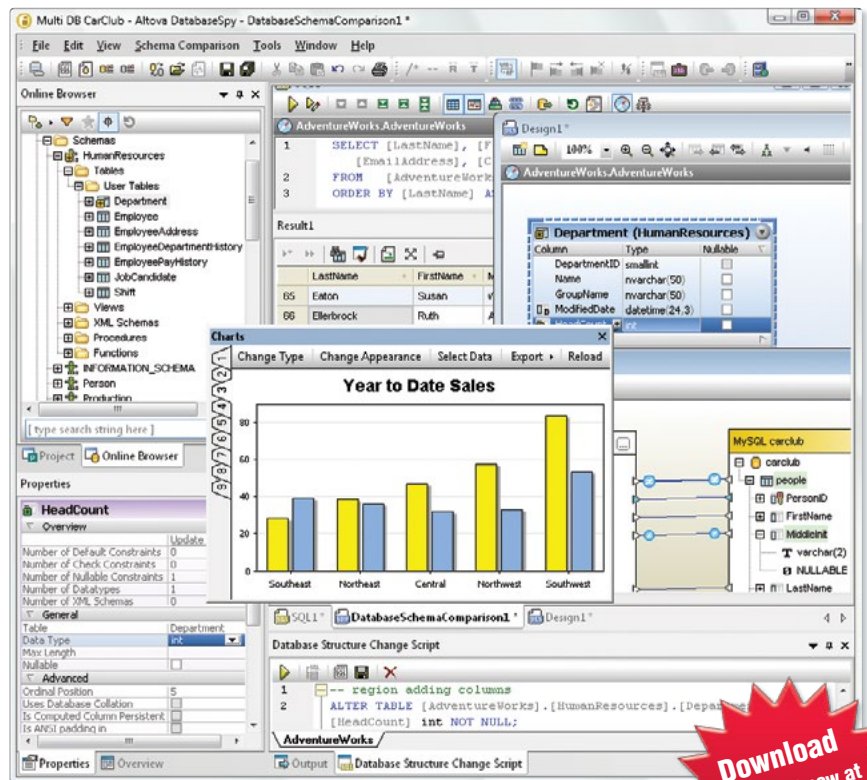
Multi DB CarClub - Altova DatabaseSpy - DatabaseSchemaComparison1 *

File Edit View Schema Comparison Tools Window Help

Online Browser

Schemas
HumanResources
Tables
User Tables
Department
Employee
EmployeeAddress
EmployeeDepartmentHistory
EmployeePayHistory
JobCandidate
Shift
Views
XML Schemas
Procedures
Functions
INFORMATION_SCHEMA
Person
Production

[ type search string here ]

Project Online Browser

Properties

HeadCount
Overview

| | Update |
|---|---|
| Number of Default Constraints | 0 |
| Number of Check Constraints | 0 |
| Number of Nullable Constraints | 1 |
| Number of Datatypes | 1 |
| Number of XML Schemas | 0 |

General

| | |
|---|---|
| Table | Department |
| Data Type | int |
| Max Length | |
| Nullable | |

Advanced

| | |
|---|---|
| Ordinal Position | 5 |
| Uses Database Collation | |
| Is Computed Column Persistent | |
| Is ANSI padding in | |

Properties Overview

AdventureWorks.AdventureWorks

1 SELECT [LastName], [F
[EmailAddress], [C
2 FROM [AdventureWork
3 ORDER BY [LastName] A

Result1

| | LastName | FirstName |
|---|---|---|
| 65 | Eaton | Susan |
| 66 | Ellerbrock | Ruth |

Design1 *

100%

AdventureWorks.AdventureWorks

Department (HumanResources)

| Column | Type | Nullable |
|---|---|---|
| DepartmentID | smallint | |
| Name | nvarchar(50) | |
| GroupName | nvarchar(50) | |
| ModifiedDate | datetime(24,3) | |
| HeadCount | int | |

Charts

Change Type Change Appearance Select Data Export Reload

1 2 3 4 5 6 7 8 9

Year to Date Sales

80
60
40
20
0

Southeast Northeast Central Northwest Southwest

MySQL carclub
carclub
people
PersonID
FirstName
MiddleInit
varchar(2)
NULLABLE
LastName

SQL1 * DatabaseSchemaComparison1 * Design1 *

Database Structure Change Script

1 -- region adding columns
2 ALTER TABLE [AdventureWorks].[HumanResources].[Depar
[HeadCount] int NOT NULL;

AdventureWorks

Output Database Structure Change Script

Download